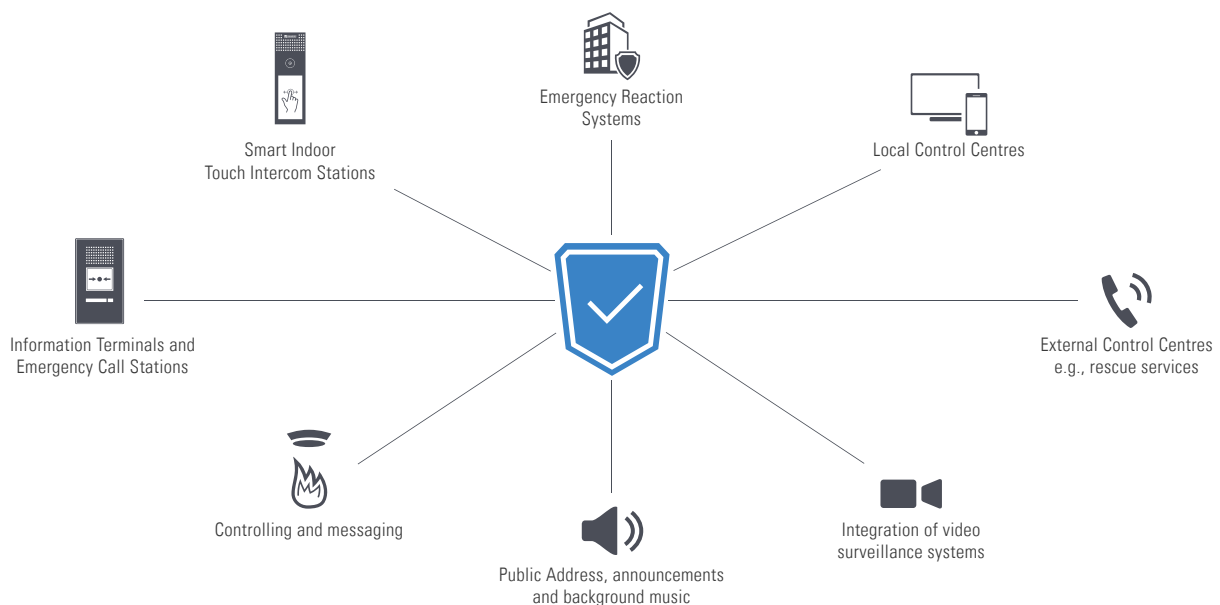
Emergency Reaction Systems

Smart Indoor Touch Intercom Stations

Local Control Centres

Information Terminals and Emergency Call Stations

External Control Centres e.g., rescue services

Controlling and messaging

Integration of video surveillance systems

Public Address, announcements and background music